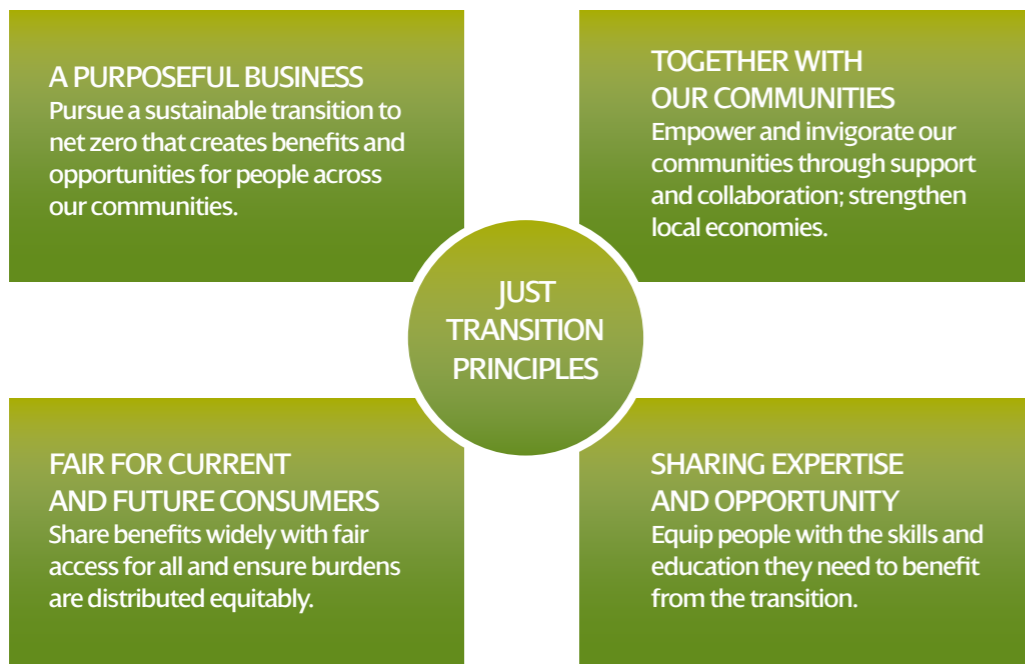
A PURPOSEFUL BUSINESS
Pursue a sustainable transition to net zero that creates benefits and opportunities for people across our communities.

TOGETHER WITH OUR COMMUNITIES
Empower and invigorate our communities through support and collaboration; strengthen local economies.

JUST TRANSITION PRINCIPLES

FAIR FOR CURRENT AND FUTURE CONSUMERS
Share benefits widely with fair access for all and ensure burdens are distributed equitably.

SHARING EXPERTISE AND OPPORTUNITY
Equip people with the skills and education they need to benefit from the transition.